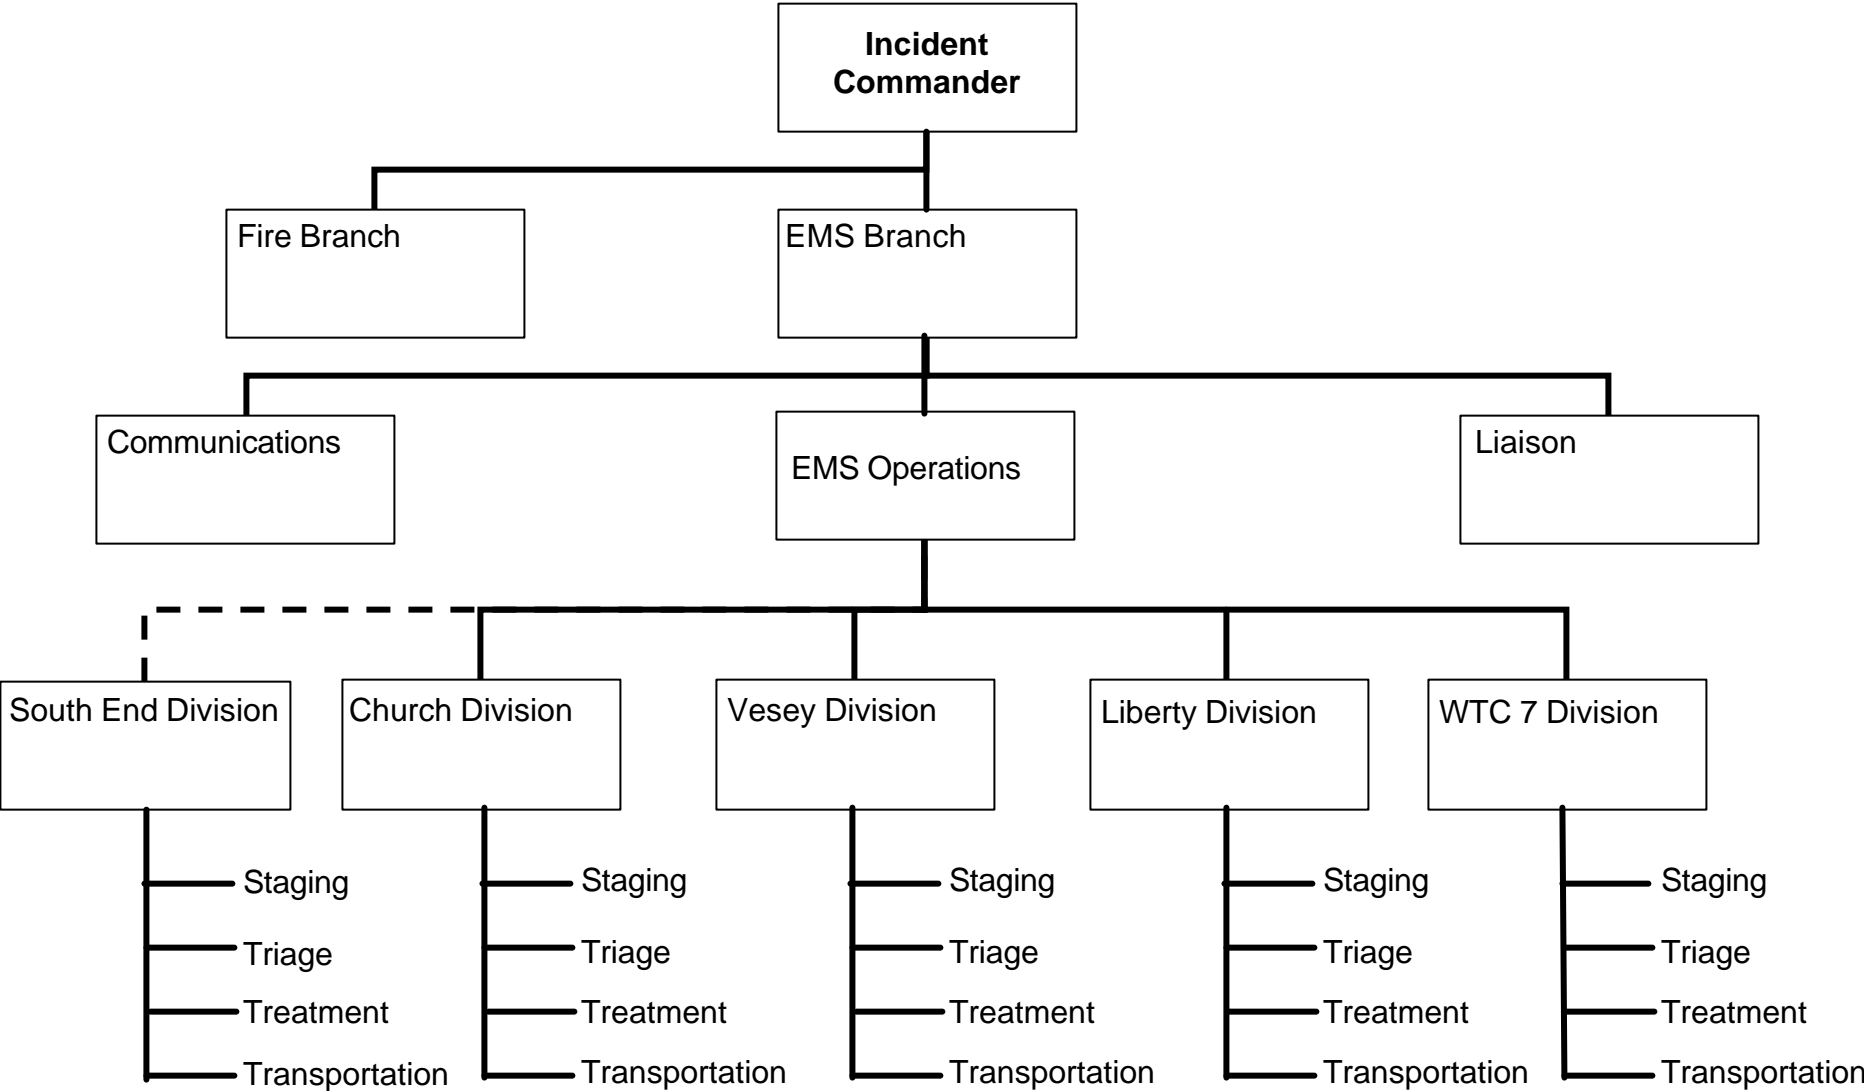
Incident Commander

Fire Branch

EMS Branch

Communications

EMS Operations

Liaison

South End Division

Staging
Triage
Treatment
Transportation

Church Division

Staging
Triage
Treatment
Transportation

Vesey Division

Staging
Triage
Treatment
Transportation

Liberty Division

Staging
Triage
Treatment
Transportation

WTC 7 Division

Staging
Triage
Treatment
Transportation